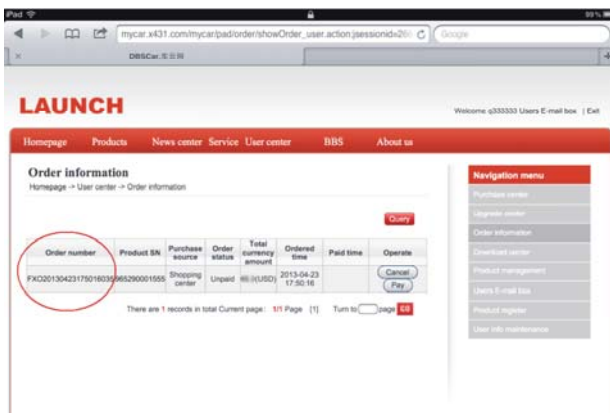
iPad

99%

mycar.x431.com/mycar/pad/order/showOrder_user.action;jsessionid=26

Google

DBSCar.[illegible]

LAUNCH

Welcome q333333 Users E-mail box | Exit

Homepage Products News center Service User center BBS About us

Order information

Homepage -> User center -> Order information

Query

| Order number | Product SN | Purchase source | Order status | Total currency amount | Ordered time | Paid time | Operate |
|---|---|---|---|---|---|---|---|
| FXO201304231750160 | 965290001555 | Shopping center | Unpaid | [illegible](USD) | 2013-04-23 17:50:16 | | Cancel Pay |

There are 1 records in total Current page: 1/1 Page [1] Turn to page GO

Navigation menu

Purchase center

Upgrade center

Order information

Download center

Product management

Users E-mail box

Product register

User info maintenance